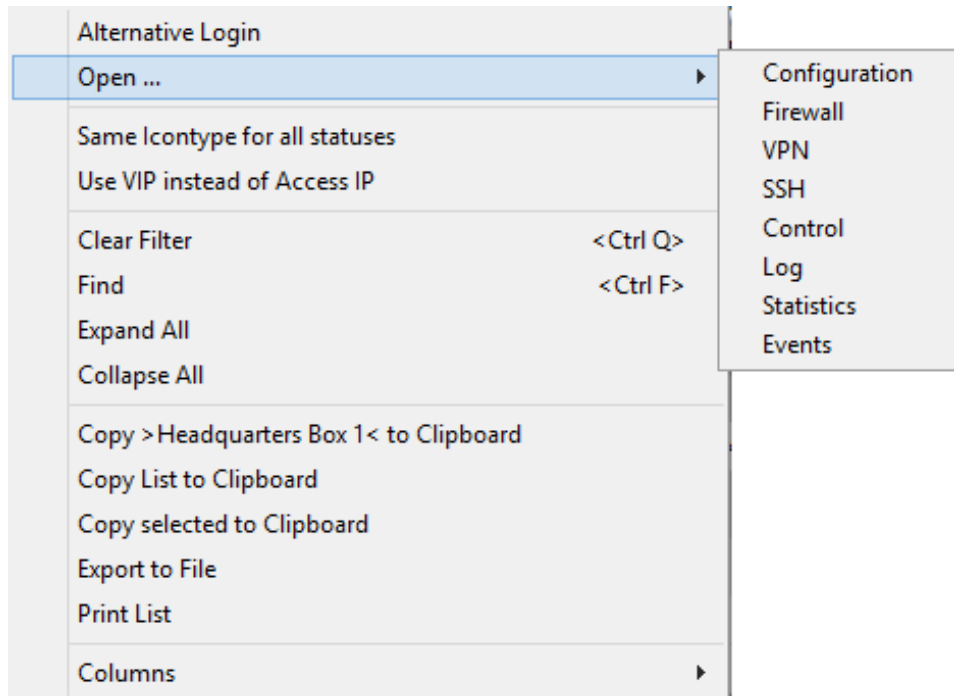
Alternative Login
Open ...
Same Icontype for all statuses
Use VIP instead of Access IP
Clear Filter <Ctrl Q>
Find <Ctrl F>
Expand All
Collapse All
Copy >Headquarters Box 1< to Clipboard
Copy List to Clipboard
Copy selected to Clipboard
Export to File
Print List
Columns

Configuration
Firewall
VPN
SSH
Control
Log
Statistics
Events